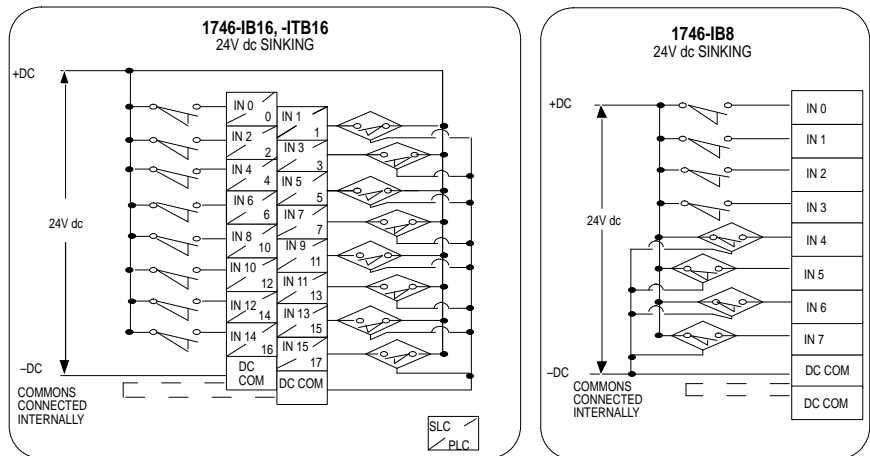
1746-IB16, -ITB16
24V dc SINKING

+DC

IN 0
0
IN 1
1
IN 2
2
IN 3
3
IN 4
4
IN 5
5
IN 6
6
IN 7
7
IN 8
10
IN 9
11
IN 10
12
IN 11
13
IN 12
14
IN 13
15
IN 14
16
IN 15
17
DC COM
DC COM

24V dc

–DC

COMMONS CONNECTED INTERNALLY

SLC
PLC

1746-IB8
24V dc SINKING

+DC

IN 0
IN 1
IN 2
IN 3
IN 4
IN 5
IN 6
IN 7
DC COM
DC COM

24V dc

–DC

COMMONS CONNECTED INTERNALLY